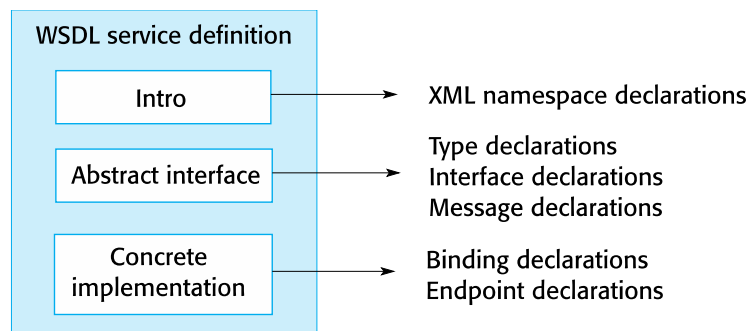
WSDL service definition

Intro

XML namespace declarations

Abstract interface

Type declarations
Interface declarations
Message declarations

Concrete implementation

Binding declarations
Endpoint declarations